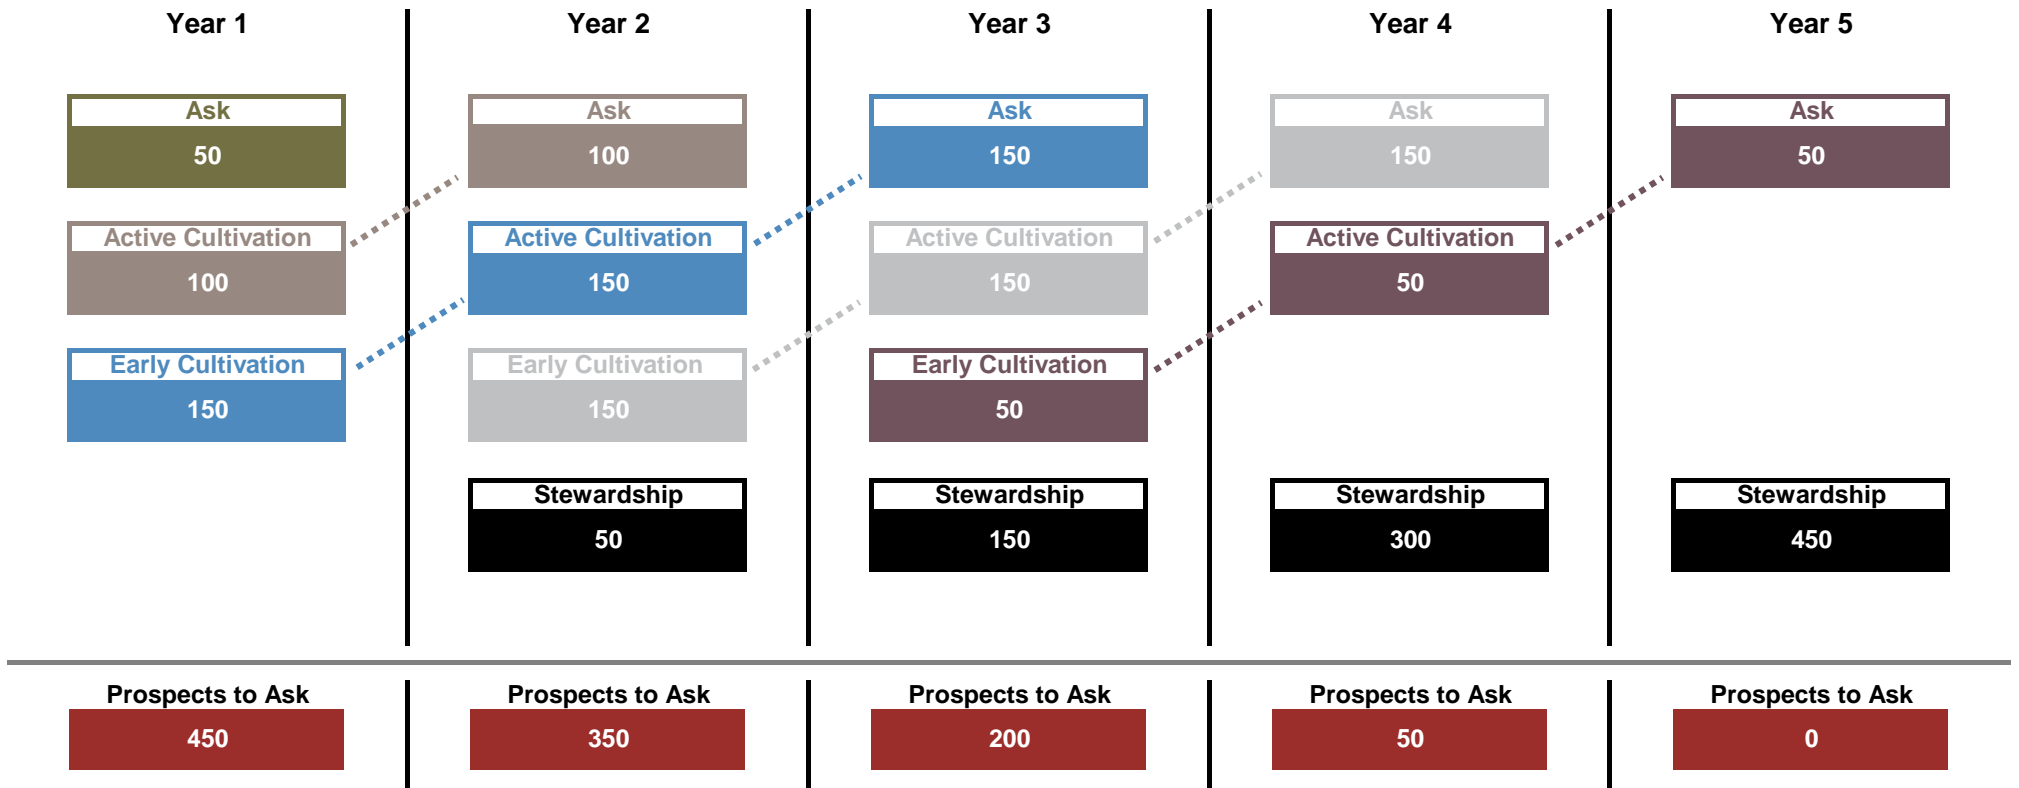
Year 1

Ask
50

Active Cultivation
100

Early Cultivation
150

Year 2

Ask
100

Active Cultivation
150

Early Cultivation
150

Stewardship
50

Year 3

Ask
150

Active Cultivation
150

Early Cultivation
50

Stewardship
150

Year 4

Ask
150

Active Cultivation
50

Stewardship
300

Year 5

Ask
50

Stewardship
450

Prospects to Ask
450

Prospects to Ask
350

Prospects to Ask
200

Prospects to Ask
50

Prospects to Ask
0